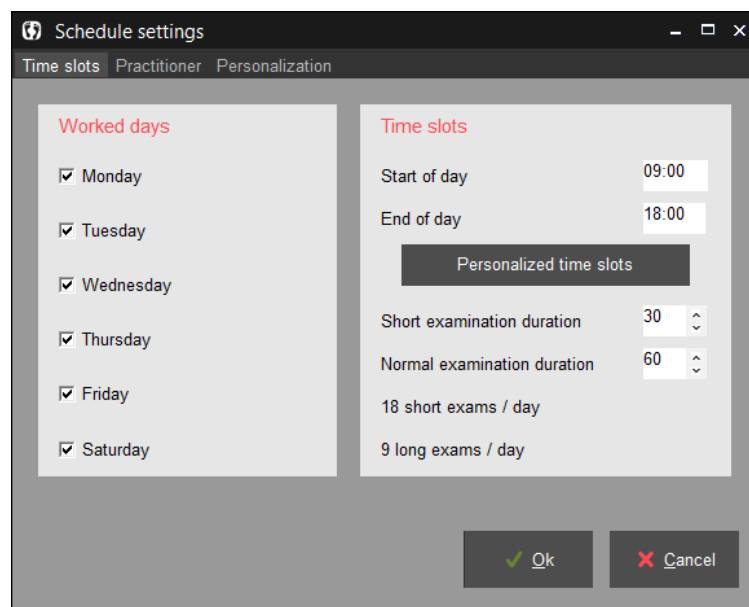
Schedule settings

Time slots Practitioner Personalization

Worked days

Monday

Tuesday

Wednesday

Thursday

Friday

Saturday

Time slots

Start of day 09:00

End of day 18:00

Personalized time slots

Short examination duration 30

Normal examination duration 60

18 short exams / day

9 long exams / day

Ok

Cancel